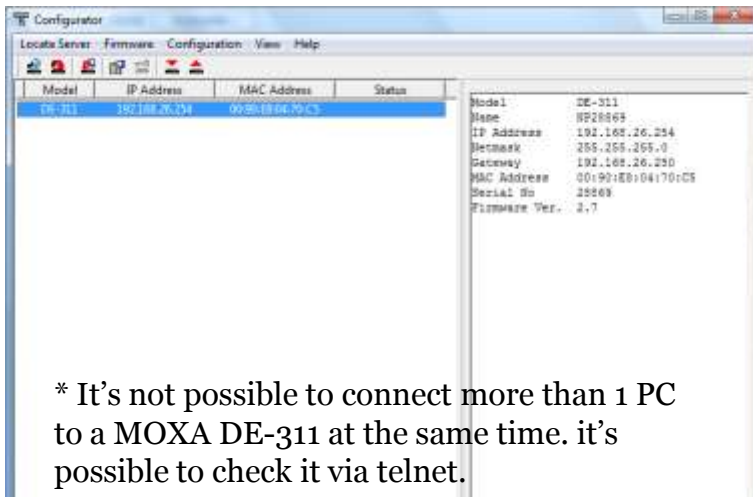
Configurator

Locate Server Firmware Configuration View Help

| Model | IP Address | MAC Address | Status |
|---|---|---|---|
| DE-311 | 192.168.26.254 | 00:90:E8:04:70:C5 | |

Model DE-311
Name NP28869
IP Address 192.168.26.254
Netmask 255.255.255.0
Gateway 192.168.26.250
MAC Address 00:90:E8:04:70:C5
Serial No 28869
Firmware Ver. 2.7

* It's not possible to connect more than 1 PC to a MOXA DE-311 at the same time. it's possible to check it via telnet.